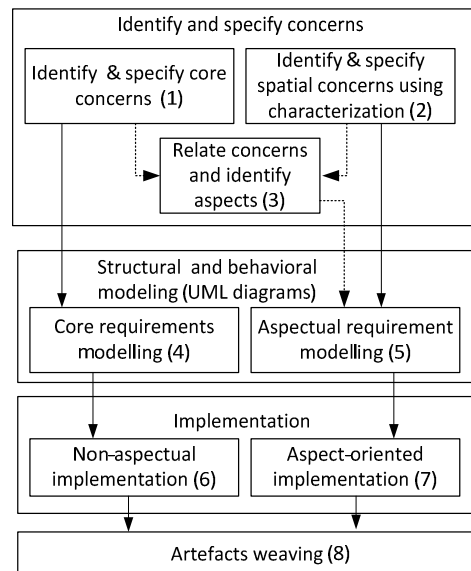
Identify and specify concerns

Identify & specify core concerns (1)

Identify & specify spatial concerns using characterization (2)

Relate concerns and identify aspects (3)

Structural and behavioral modeling (UML diagrams)

Core requirements modelling (4)

Aspectual requirement modelling (5)

Implementation

Non-aspectual implementation (6)

Aspect-oriented implementation (7)

Artefacts weaving (8)